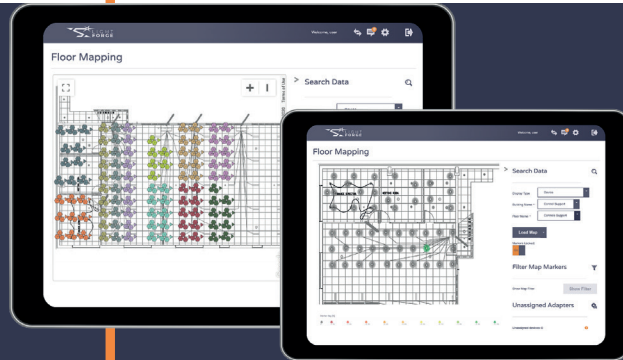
FORCE

Welcome, user

Floor Mapping

Terms of Use

Search Data

FORCE

Welcome, user

Floor Mapping

Search Data

Display Type
Name

Housing Name
Contact Support

Floor Name
Contact Support

Load Map

Filter Map Markers

Show Map Filter
Show Filter

Unassigned Adapters

Unassigned Adapters